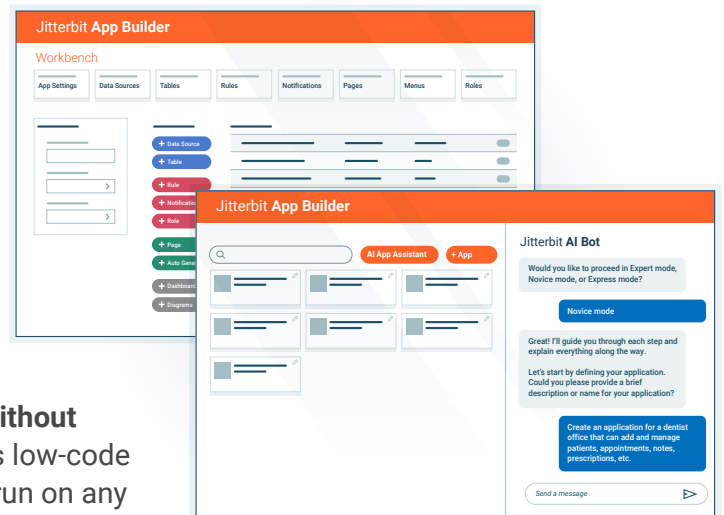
Jitterbit App Builder

Workbench

App Settings

Data Sources

Tables

Rules

Notifications

Pages

Menus

Roles

+ Data Source

+ Table

+ Rule

+ Notification

+ Role

+ Page

+ Auto Gene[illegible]

+ Dashboard

+ Diagrams

Jitterbit App Builder

AI App Assistant

+ App

Jitterbit AI Bot

Would you like to proceed in Expert mode, Novice mode, or Express mode?

Novice mode

Great! I'll guide you through each step and explain everything along the way.

Let's start by defining your application. Could you please provide a brief description or name for your application?

Create an application for a dentist office that can add and manage patients, appointments, notes, prescriptions, etc.

Send a message

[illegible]ithout
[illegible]s low-code
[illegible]run on any